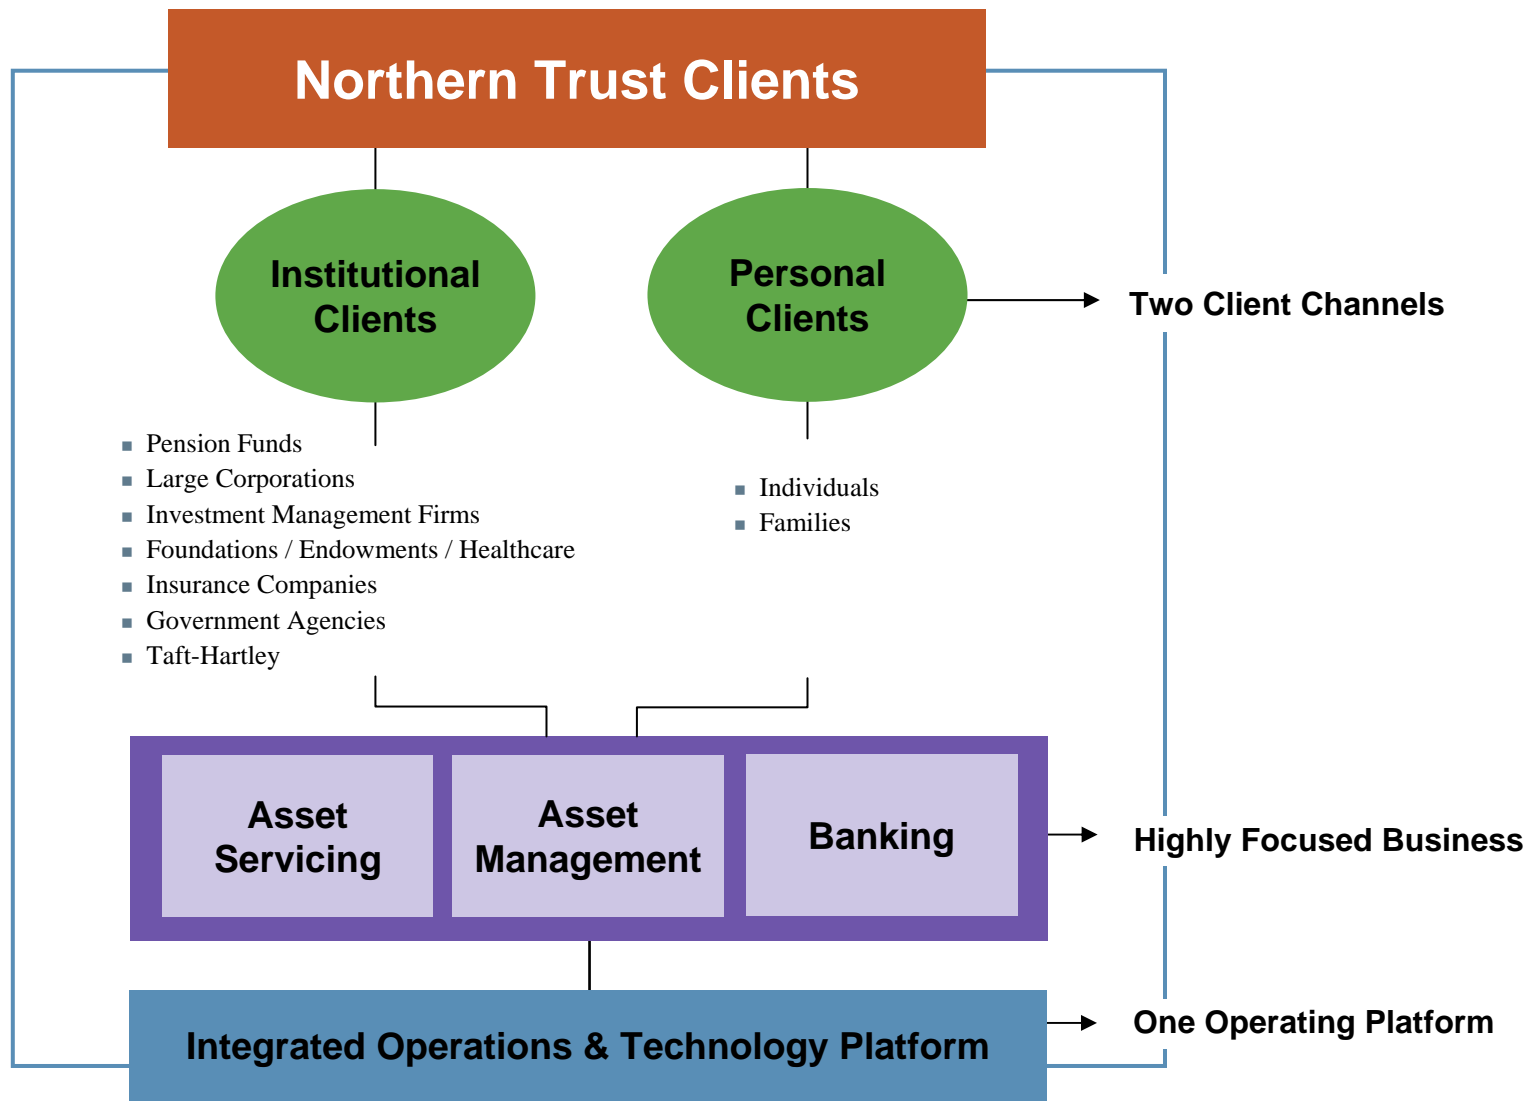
Northern Trust Clients

Institutional Clients

Personal Clients

Two Client Channels

- Pension Funds
- Large Corporations
- Investment Management Firms
- Foundations / Endowments / Healthcare
- Insurance Companies
- Government Agencies
- Taft-Hartley

- Individuals
- Families

Asset Servicing

Asset Management

Banking

Highly Focused Business

Integrated Operations & Technology Platform

One Operating Platform